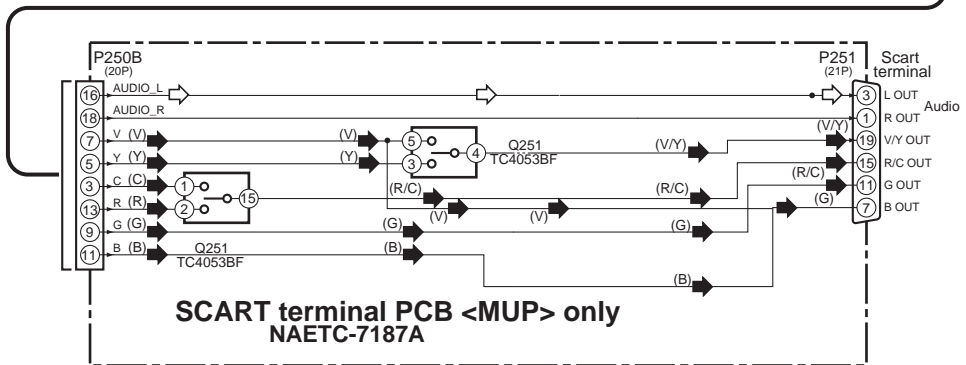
P250B
(20P)

16 AUDIO_L
18 AUDIO_R
7 V (V)
5 Y (Y)
3 C (C)
13 R (R)
9 G (G)
11 B (B)

(V)
(Y)
5
3
4
Q251
TC4053BF
(V/Y)

1
2
15
(R/C)
(V)
(V)
(R/C)
(G)
(G)
(B)
(B)
Q251
TC4053BF

P251
(21P)
Scart terminal
Audio
3 L OUT
1 R OUT
(V/Y)
19 V/Y OUT
15 R/C OUT
(R/C)
11 G OUT
(G)
7 B OUT

SCART terminal PCB <MUP> only
NAETC-7187A